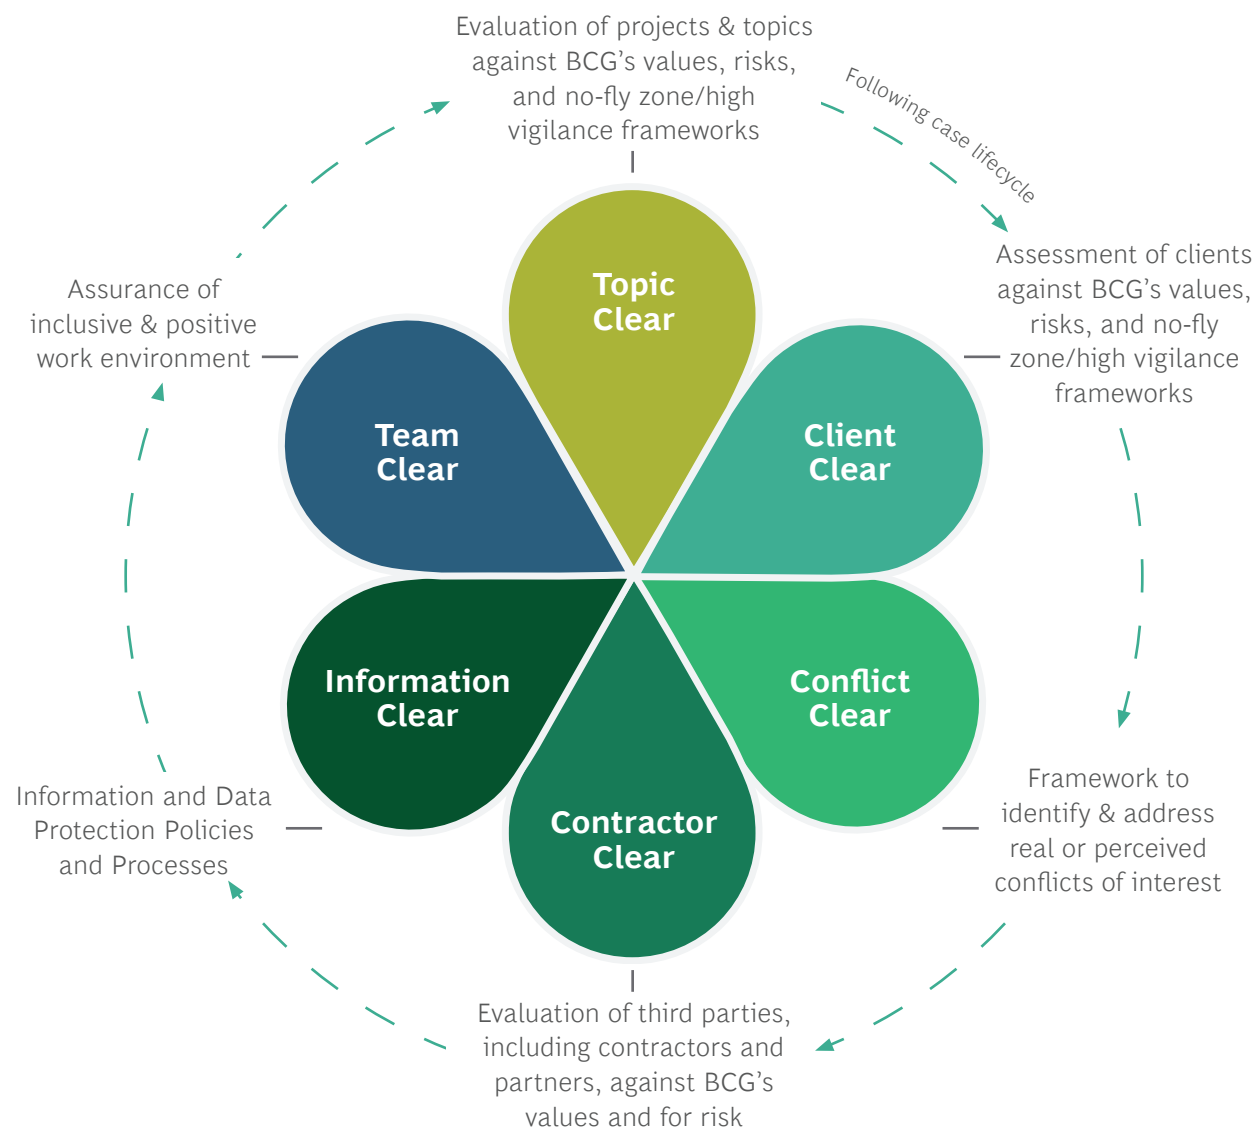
Evaluation of projects & topics against BCG's values, risks, and no-fly zone/high vigilance frameworks

Following case lifecycle

Topic Clear

Assessment of clients against BCG's values, risks, and no-fly zone/high vigilance frameworks

Client Clear

Assurance of inclusive & positive work environment

Team Clear

Information Clear

Conflict Clear

Framework to identify & address real or perceived conflicts of interest

Information and Data Protection Policies and Processes

Contractor Clear

Evaluation of third parties, including contractors and partners, against BCG's values and for risk